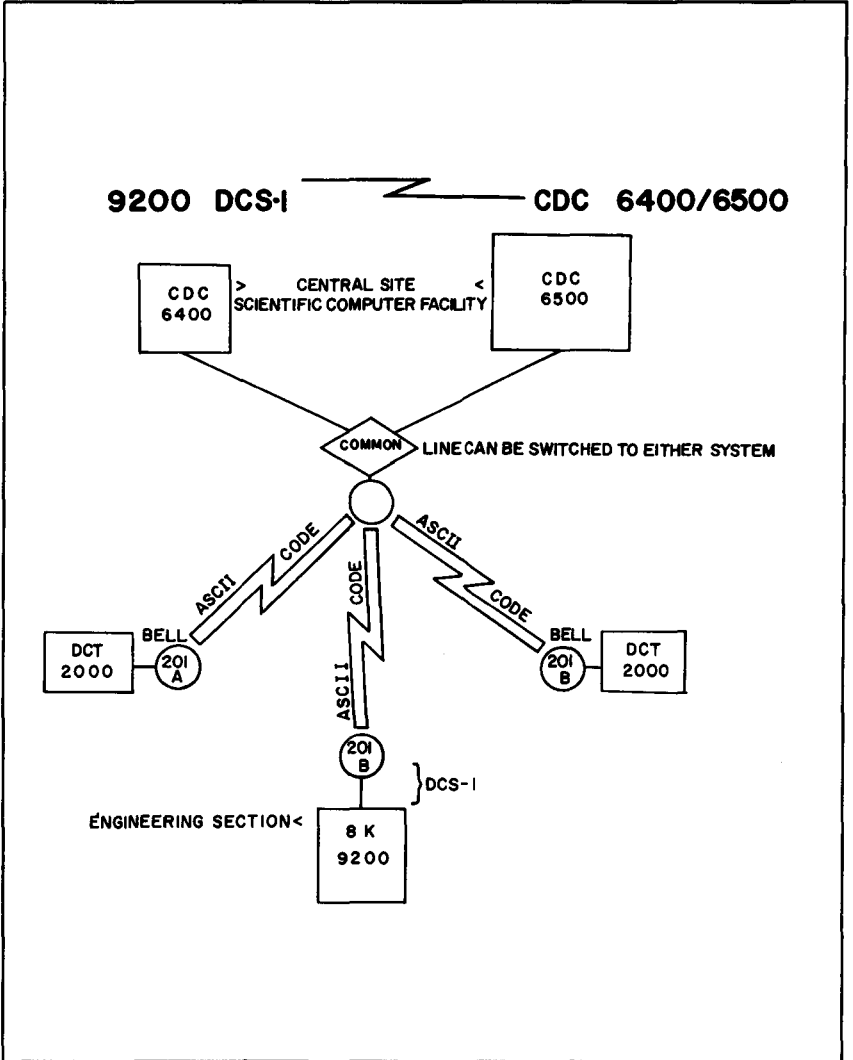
9200 DCS-I — CDC 6400/6500

CDC 6400

> CENTRAL SITE <
SCIENTIFIC COMPUTER FACILITY

CDC 6500

COMMON

LINE CAN BE SWITCHED TO EITHER SYSTEM

ASCII CODE

ASCII CODE

ASCII CODE

BELL

DCT 2000

201 A

BELL

201 B

DCT 2000

201 B

DCS-I

ENGINEERING SECTION<

8 K 9200